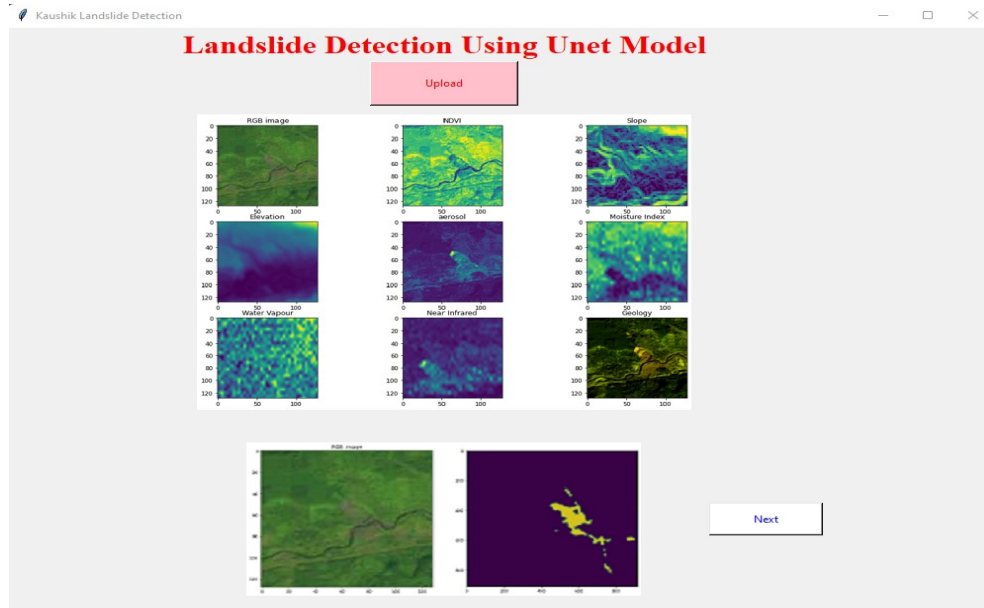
Kaushik Landslide Detection

Landslide Detection Using Unet Model

Upload

RGB image
0 20 40 60 80 100 120
0 50 100

NDVI
0 20 40 60 80 100 120
0 50 100

Slope
0 20 40 60 80 100 120
0 50 100

Elevation
0 20 40 60 80 100 120
0 50 100

aerosol
0 20 40 60 80 100 120
0 50 100

Moisture Index
0 20 40 60 80 100 120
0 50 100

Water Vapour
0 20 40 60 80 100 120
0 50 100

Near Infrared
0 20 40 60 80 100 120
0 50 100

Geology
0 20 40 60 80 100 120
0 50 100

RGB image

Next